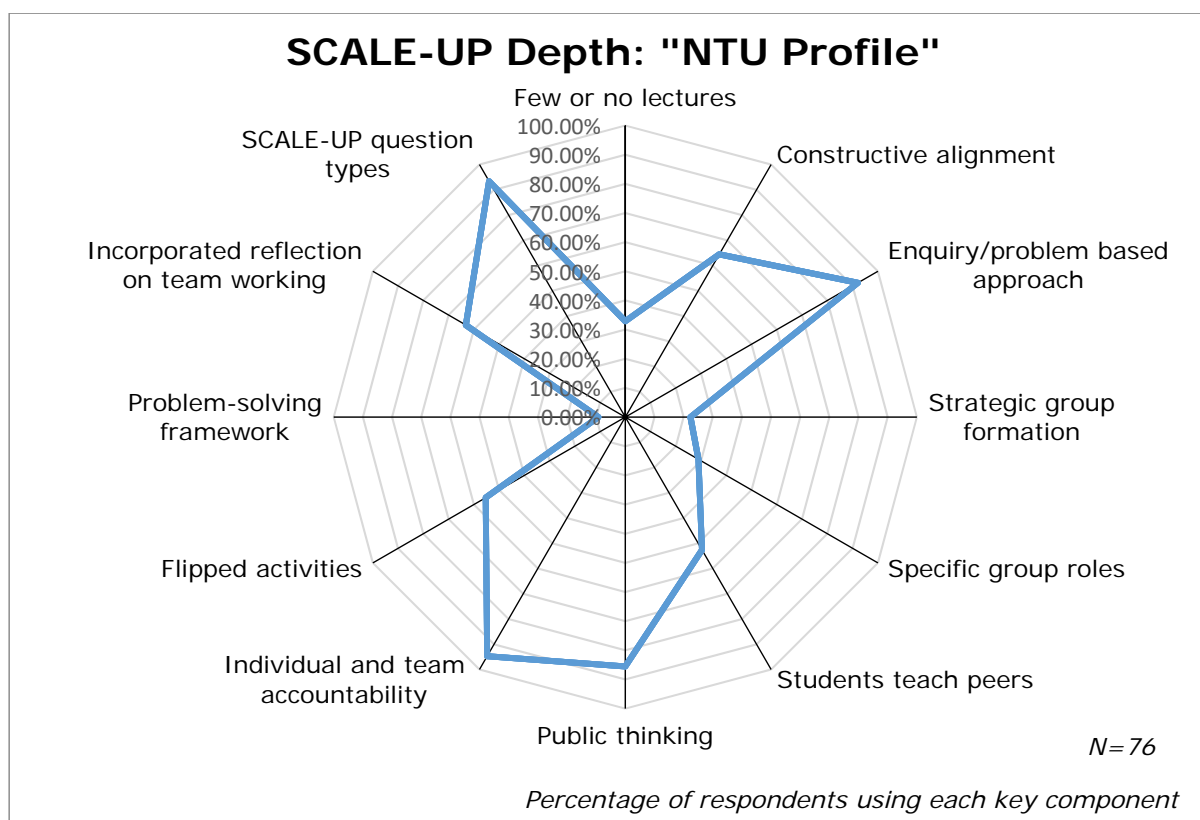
SCALE-UP Depth: "NTU Profile"

Few or no lectures

Constructive alignment

Enquiry/problem based approach

Strategic group formation

Specific group roles

Students teach peers

Public thinking

Individual and team accountability

Flipped activities

Problem-solving framework

Incorporated reflection on team working

SCALE-UP question types

100.00%
90.00%
80.00%
70.00%
60.00%
50.00%
40.00%
30.00%
20.00%
10.00%
0.00%

N=76

Percentage of respondents using each key component